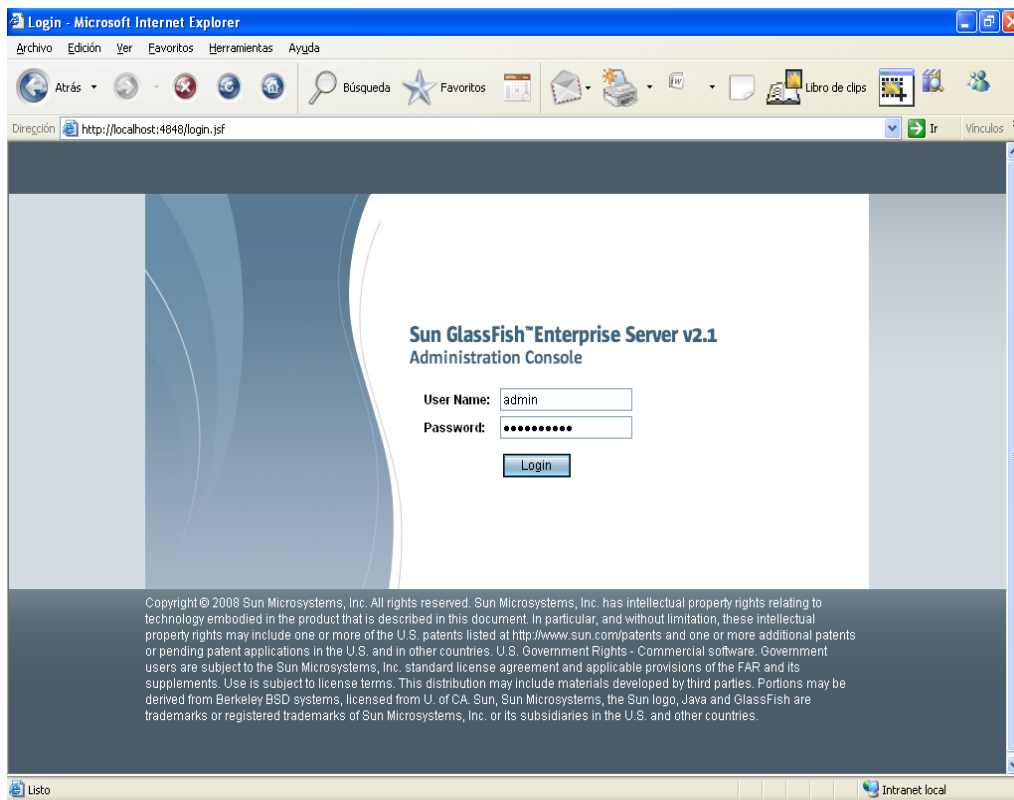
Login - Microsoft Internet Explorer

Archivo Edición Ver Favoritos Herramientas Ayuda

Atrás Búsqueda Favoritos Libro de clips

Dirección http://localhost:4848/login.jsf Ir Vínculos

Sun GlassFish™ Enterprise Server v2.1
Administration Console

User Name: admin
Password: ••••••••••

Login

Copyright © 2008 Sun Microsystems, Inc. All rights reserved. Sun Microsystems, Inc. has intellectual property rights relating to technology embodied in the product that is described in this document. In particular, and without limitation, these intellectual property rights may include one or more of the U.S. patents listed at http://www.sun.com/patents and one or more additional patents or pending patent applications in the U.S. and in other countries. U.S. Government Rights - Commercial software. Government users are subject to the Sun Microsystems, Inc. standard license agreement and applicable provisions of the FAR and its supplements. Use is subject to license terms. This distribution may include materials developed by third parties. Portions may be derived from Berkeley BSD systems, licensed from U. of CA. Sun, Sun Microsystems, the Sun logo, Java and GlassFish are trademarks or registered trademarks of Sun Microsystems, Inc. or its subsidiaries in the U.S. and other countries.

Listo Intranet local